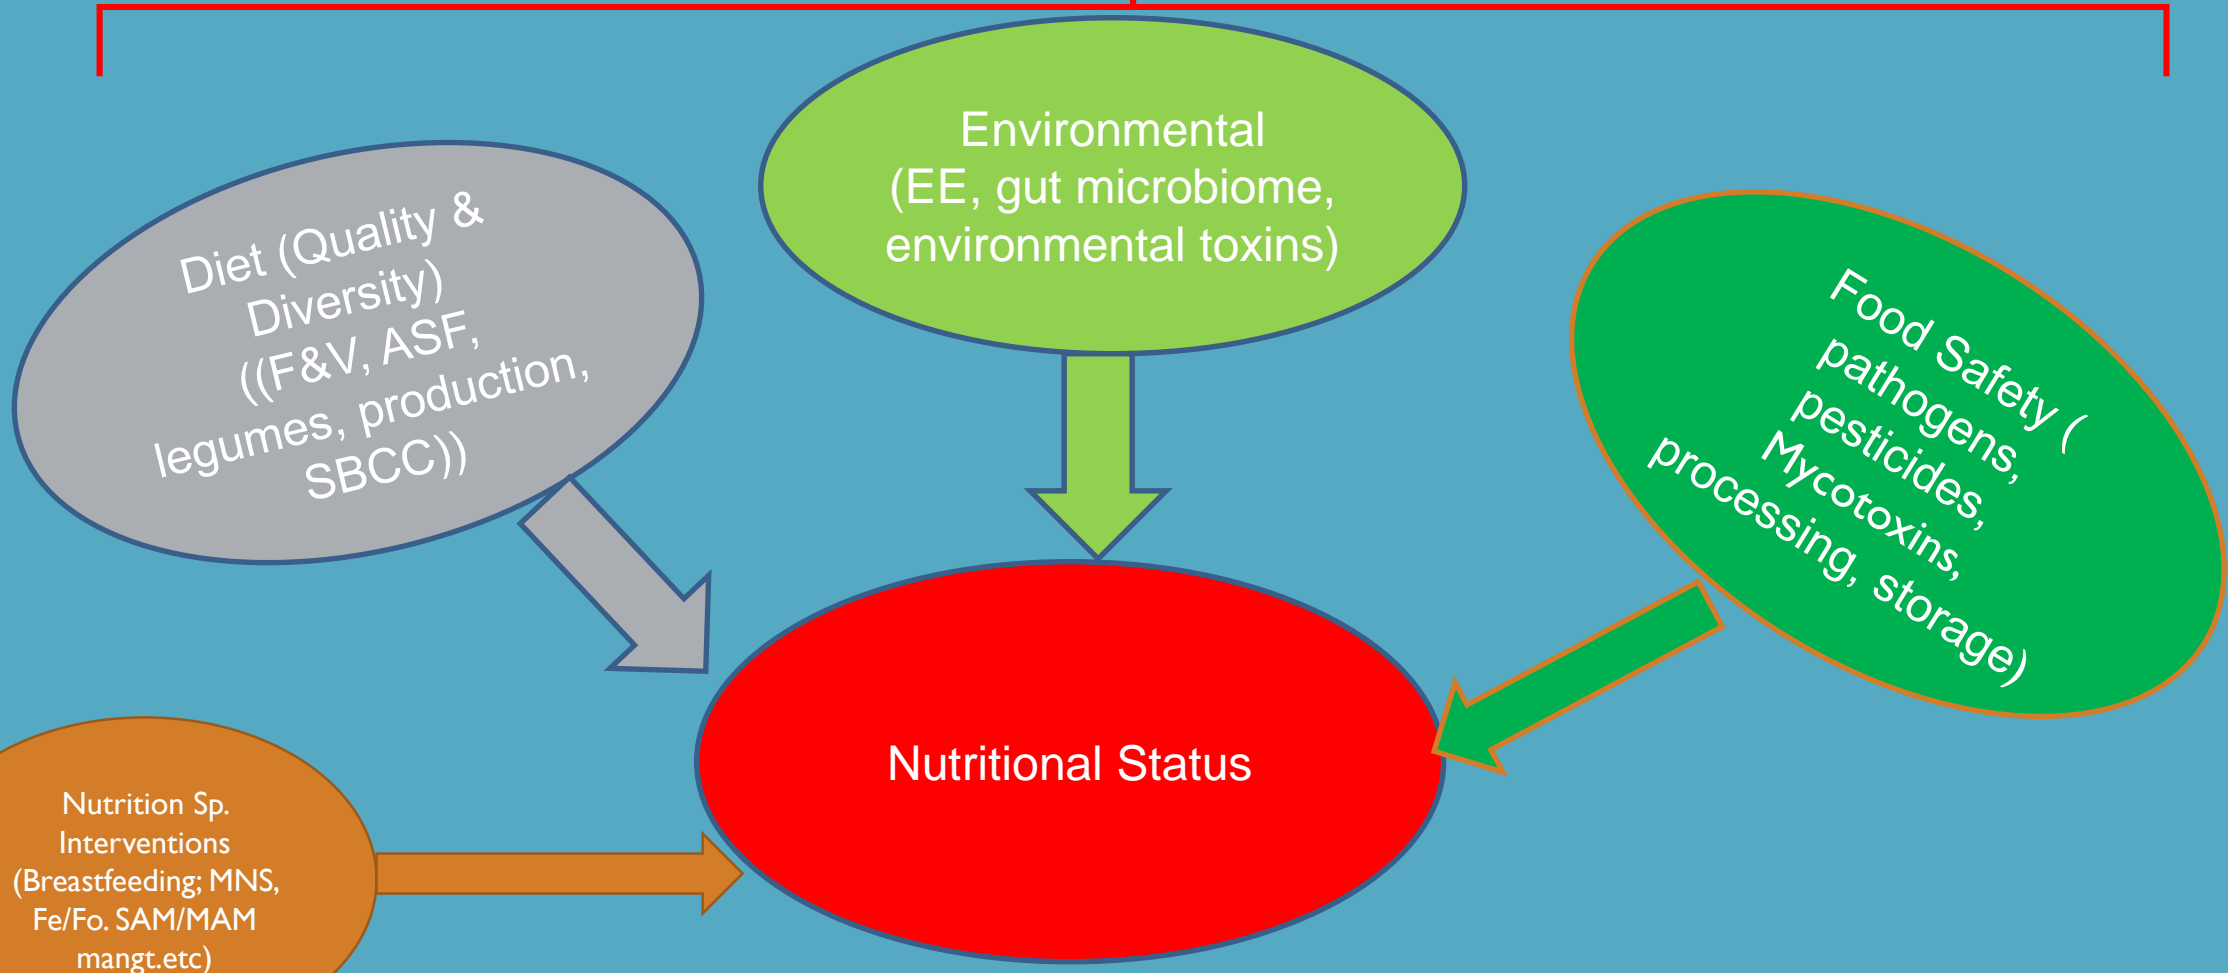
Diet (Quality & Diversity) ((F&V, ASF, legumes, production, SBCC))

Environmental (EE, gut microbiome, environmental toxins)

Food Safety ( pathogens, pesticides, Mycotoxins, processing, storage)

Nutritional Status

Nutrition Sp. Interventions (Breastfeeding; MNS, Fe/Fo. SAM/MAM mangt.etc)